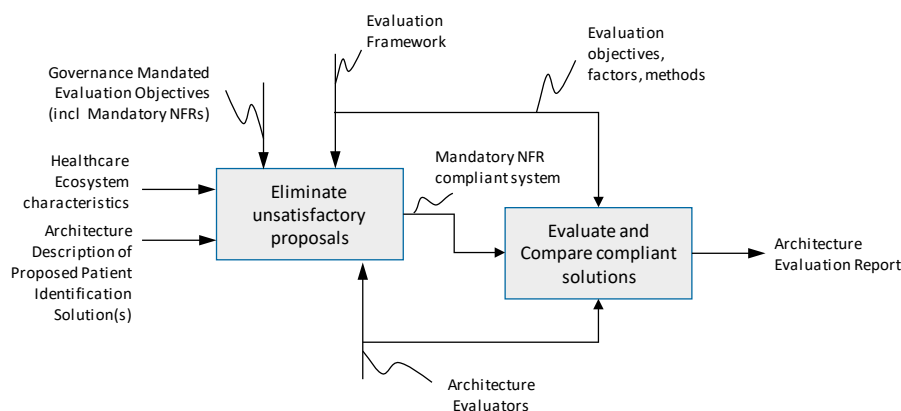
Evaluation Framework

Evaluation objectives, factors, methods

Governance Mandated Evaluation Objectives (incl Mandatory NFRs)

Healthcare Ecosystem characteristics

Architecture Description of Proposed Patient Identification Solution(s)

Eliminate unsatisfactory proposals

Mandatory NFR compliant system

Evaluate and Compare compliant solutions

Architecture Evaluation Report

Architecture Evaluators